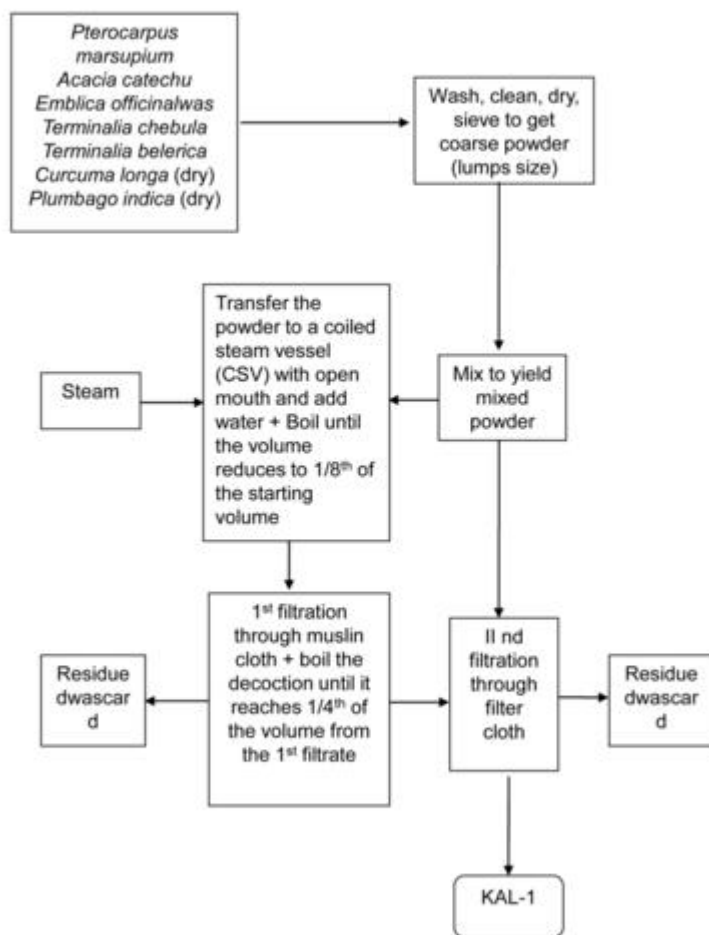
Pterocarpus marsupium
Acacia catechu
Emblica officinalwas
Terminalia chebula
Terminalia belerica
Curcuma longa (dry)
Plumbago indica (dry)

Wash, clean, dry, sieve to get coarse powder (lumps size)

Transfer the powder to a coiled steam vessel (CSV) with open mouth and add water + Boil until the volume reduces to 1/8$^{th}$ of the starting volume

Steam

Mix to yield mixed powder

Residue dwascar d

1$^{st}$ filtration through muslin cloth + boil the decoction until it reaches 1/4$^{th}$ of the volume from the 1$^{st}$ filtrate

II nd filtration through filter cloth

Residue dwascar d

KAL-1